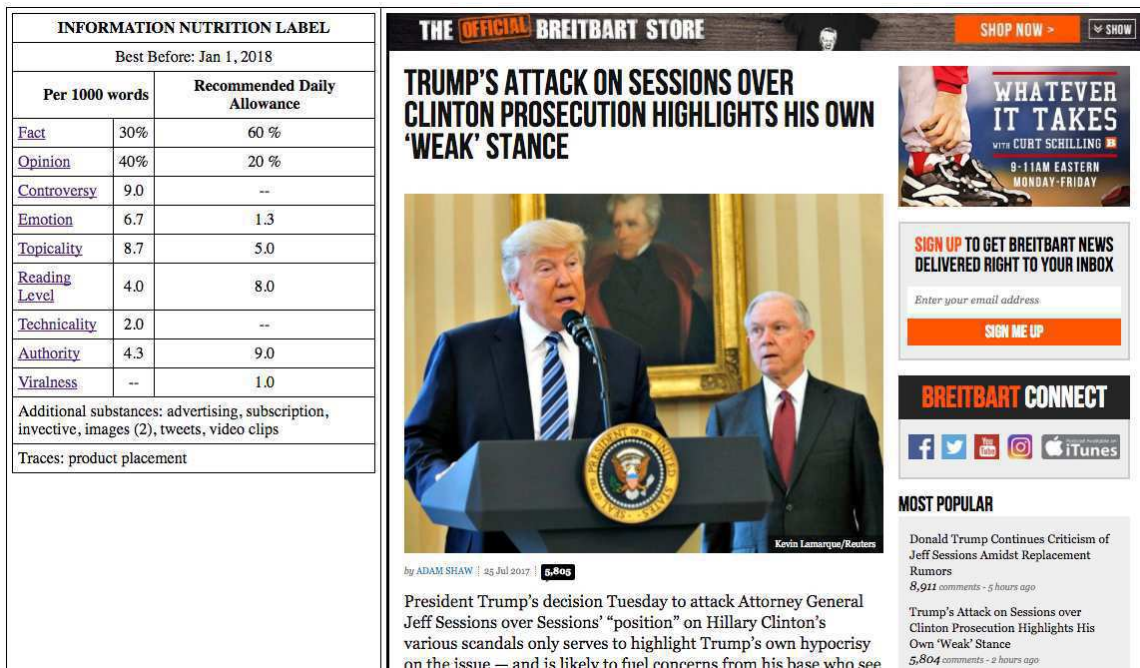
INFORMATION NUTRITION LABEL

Best Before: Jan 1, 2018

| Per 1000 words | | Recommended Daily Allowance |
|---|---|---|
| Fact | 30% | 60 % |
| Opinion | 40% | 20 % |
| Controversy | 9.0 | -- |
| Emotion | 6.7 | 1.3 |
| Topicality | 8.7 | 5.0 |
| Reading Level | 4.0 | 8.0 |
| Technicality | 2.0 | -- |
| Authority | 4.3 | 9.0 |
| Viralness | -- | 1.0 |

Additional substances: advertising, subscription, invective, images (2), tweets, video clips

Traces: product placement

THE OFFICIAL BREITBART STORE SHOP NOW > SHOW

TRUMP'S ATTACK ON SESSIONS OVER CLINTON PROSECUTION HIGHLIGHTS HIS OWN 'WEAK' STANCE

Kevin Lamarque/Reuters

by ADAM SHAW | 25 Jul 2017 | 5,805

President Trump's decision Tuesday to attack Attorney General Jeff Sessions over Sessions' "position" on Hillary Clinton's various scandals only serves to highlight Trump's own hypocrisy on the issue — and is likely to fuel concerns from his base who see

WHATEVER IT TAKES WITH CURT SCHILLING 9-11AM EASTERN MONDAY-FRIDAY

SIGN UP TO GET BREITBART NEWS DELIVERED RIGHT TO YOUR INBOX

Enter your email address

SIGN ME UP

BREITBART CONNECT

iTunes

MOST POPULAR

Donald Trump Continues Criticism of Jeff Sessions Amidst Replacement Rumors
8,911 comments - 5 hours ago

Trump's Attack on Sessions over Clinton Prosecution Highlights His Own 'Weak' Stance
5,804 comments - 2 hours ago